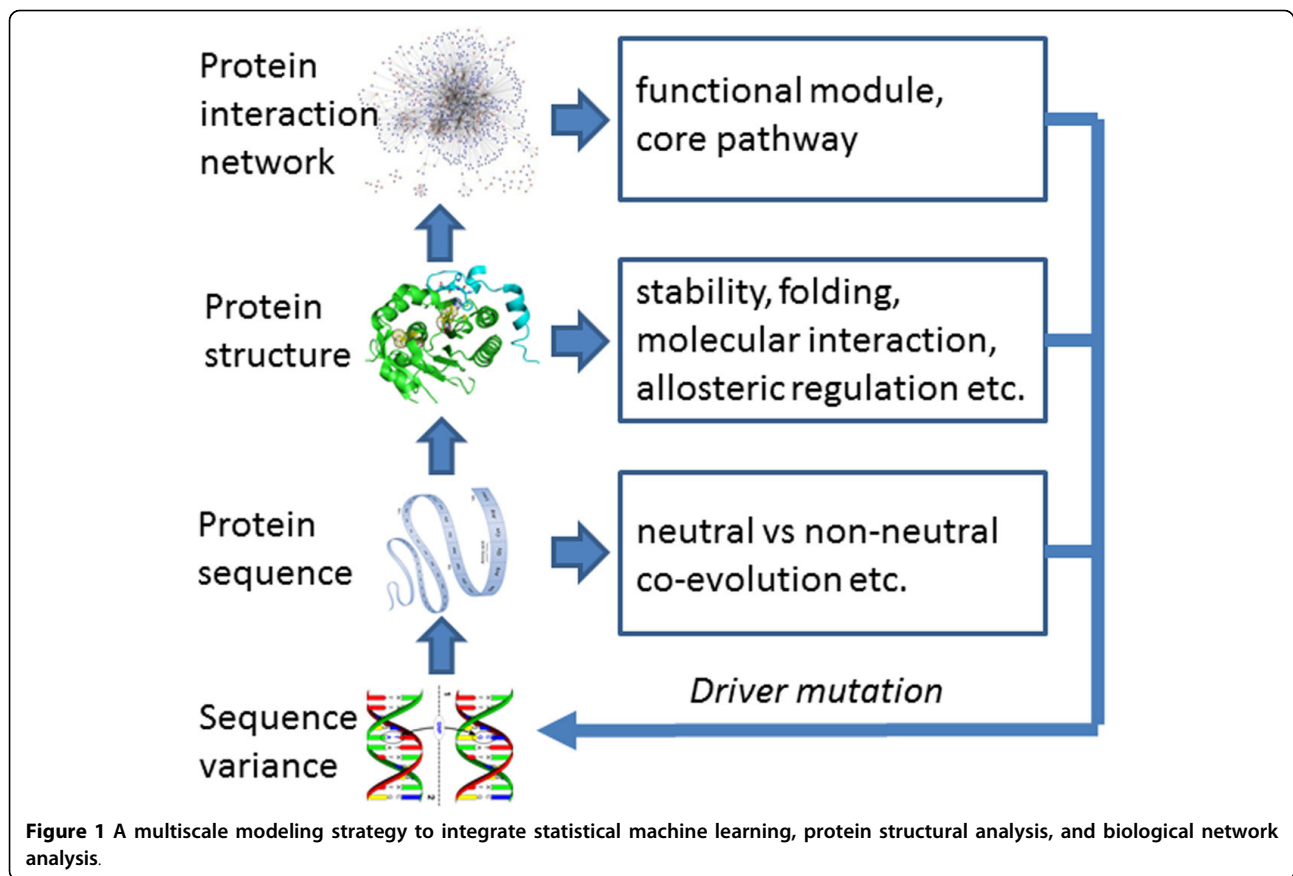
Protein interaction network

functional module, core pathway

Protein structure

stability, folding, molecular interaction, allosteric regulation etc.

Protein sequence

neutral vs non-neutral co-evolution etc.

Driver mutation

Sequence variance

**Figure 1** **A multiscale modeling strategy to integrate statistical machine learning, protein structural analysis, and biological network analysis**.